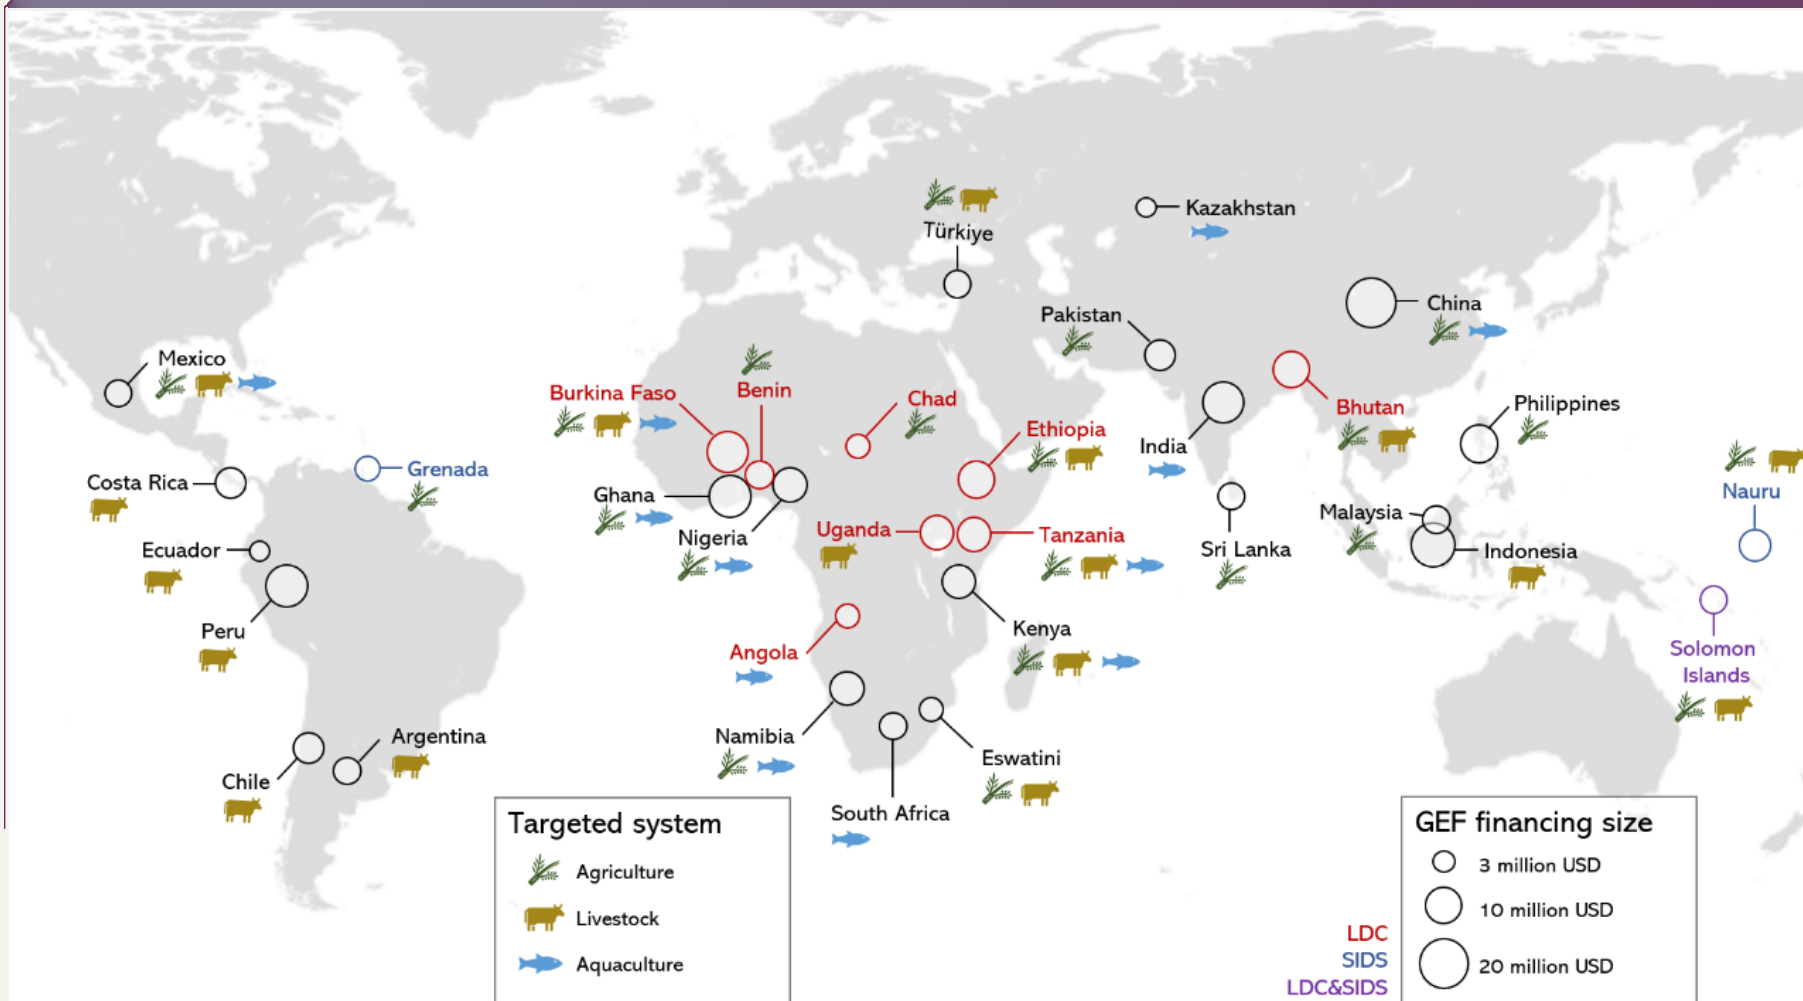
Kazakhstan

Türkiye

Pakistan

China

Mexico

Burkina Faso

Benin

Chad

Ethiopia

India

Bhutan

Philippines

Grenada

Costa Rica

Ghana

Nigeria

Uganda

Tanzania

Sri Lanka

Malaysia

Indonesia

Nauru

Ecuador

Peru

Angola

Kenya

Solomon Islands

Argentina

Chile

Namibia

Eswatini

South Africa

Targeted system

Agriculture

Livestock

Aquaculture

GEF financing size

3 million USD

10 million USD

20 million USD

LDC

SIDS

LDC&SIDS